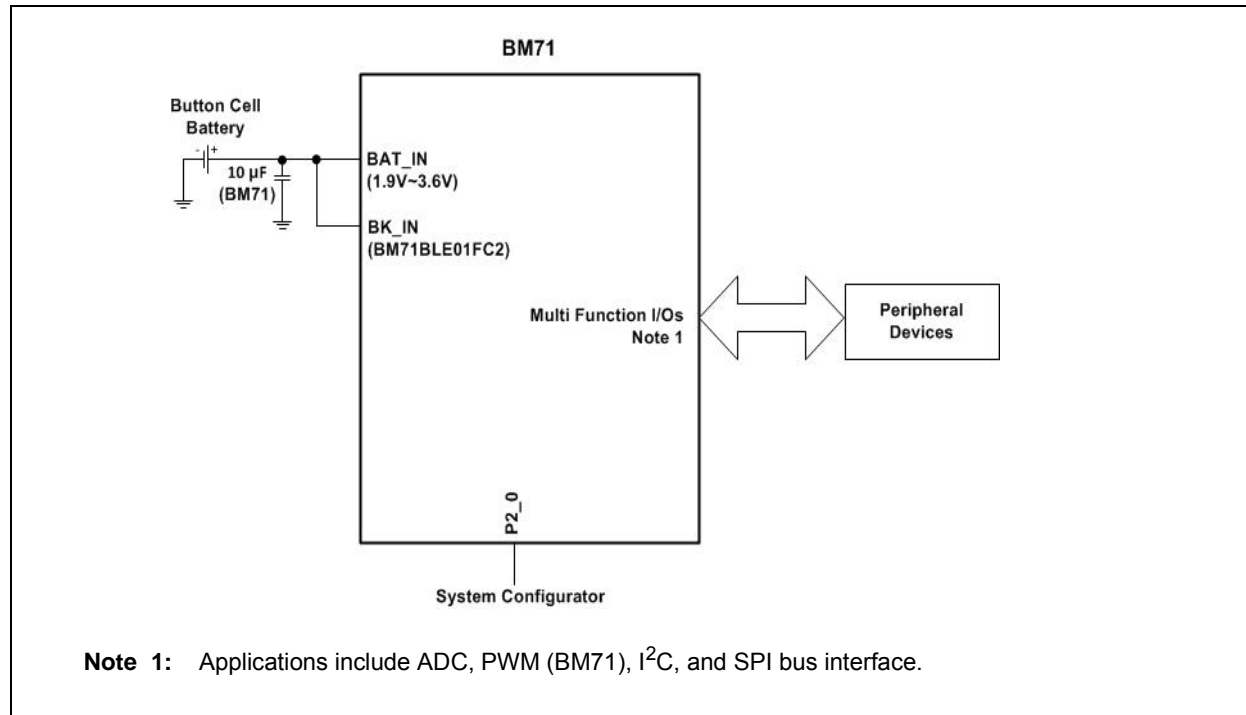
BM71

Button Cell Battery

-
+

10 µF
(BM71)

BAT_IN
(1.9V~3.6V)

BK_IN
(BM71BLE01FC2)

Multi Function I/Os
Note 1

Peripheral Devices

P2_0

System Configurator

**Note 1:** Applications include ADC, PWM (BM71), $I^2C$, and SPI bus interface.